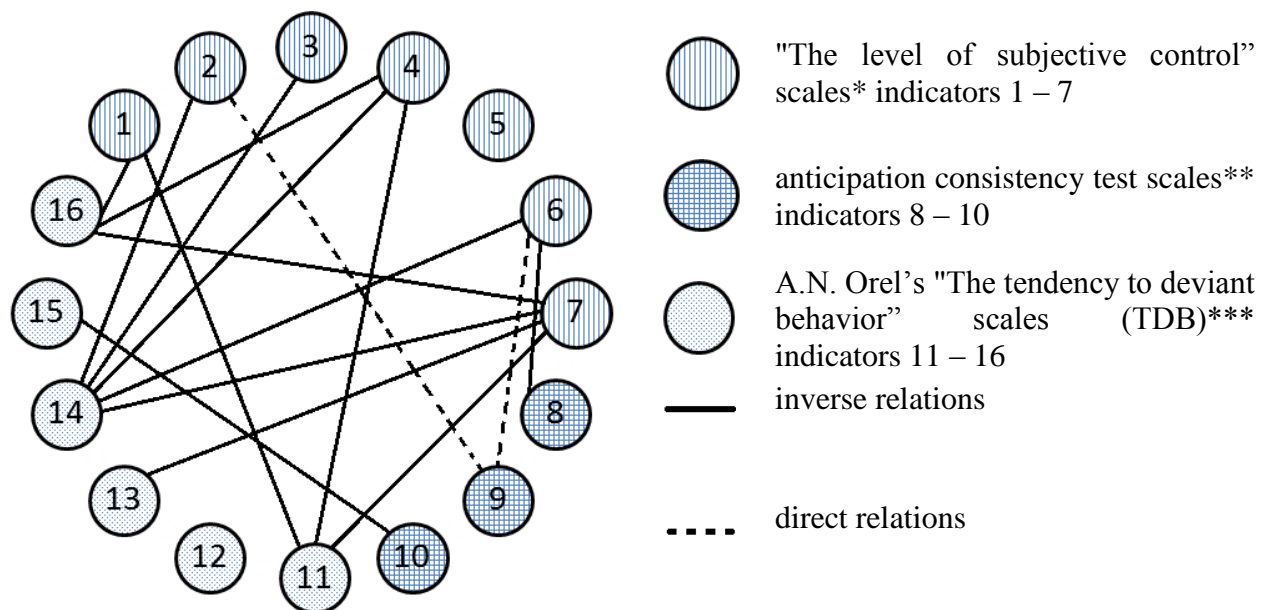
2
3
4
1
5
16
6
15
7
14
8
13
9
12
11
10

"The level of subjective control" scales* indicators 1 – 7

anticipation consistency test scales** indicators 8 – 10

A.N. Orel's "The tendency to deviant behavior" scales (TDB)*** indicators 11 – 16

inverse relations

direct relations